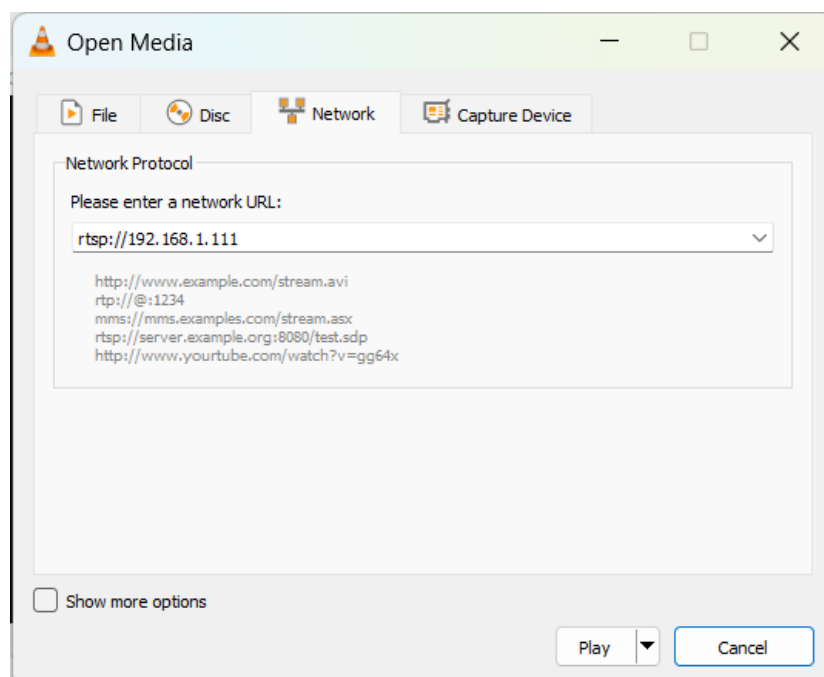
Open Media

File
Disc
Network
Capture Device

Network Protocol

Please enter a network URL:

rtsp://192.168.1.111

http://www.example.com/stream.avi
rtp://@:1234
mms://mms.examples.com/stream.asx
rtsp://server.example.org:8080/test.sdp
http://www.yourtube.com/watch?v=gg64x

Show more options

Play
Cancel